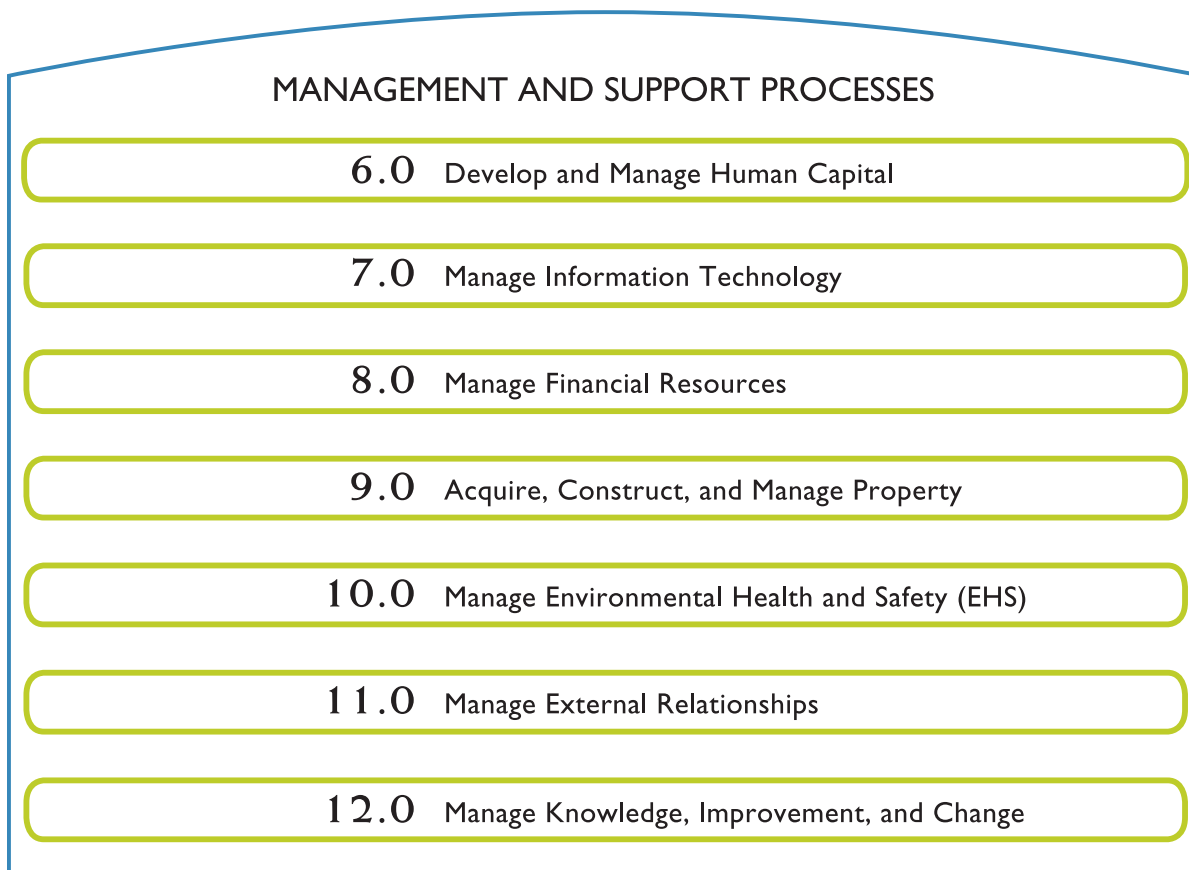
MANAGEMENT AND SUPPORT PROCESSES

6.0 Develop and Manage Human Capital

7.0 Manage Information Technology

8.0 Manage Financial Resources

9.0 Acquire, Construct, and Manage Property

10.0 Manage Environmental Health and Safety (EHS)

11.0 Manage External Relationships

12.0 Manage Knowledge, Improvement, and Change